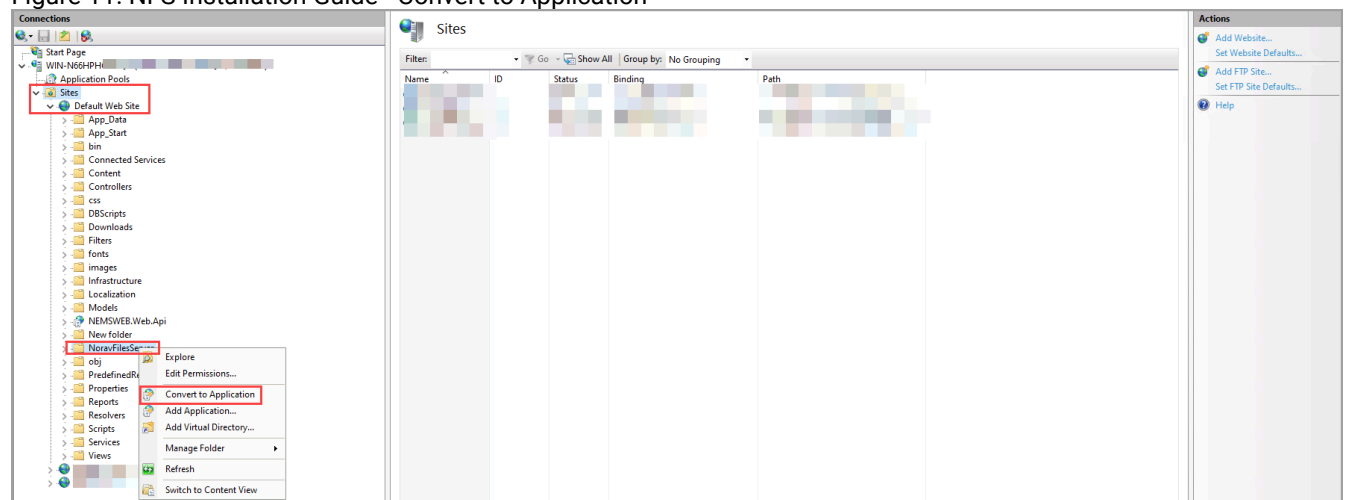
Figure 11: NFS Installation Guide - Convert to Application

Connections

Start Page
WIN-N66HPH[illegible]
Application Pools
Sites
Default Web Site
App_Data
App_Start
bin
Connected Services
Content
Controllers
css
DBScripts
Downloads
Filters
fonts
images
Infrastructure
Localization
Models
NEMSWEB.Web.Api
New folder
NoravFilesServ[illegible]
obj
PredefinedR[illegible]
Properties
Reports
Resolvers
Scripts
Services
Views

Explore
Edit Permissions...
Convert to Application
Add Application...
Add Virtual Directory...
Manage Folder
Refresh
Switch to Content View

Sites

Filter: Go Show All Group by: No Grouping

| Name | ID | Status | Binding | Path |
|---|---|---|---|---|

Actions
Add Website...
Set Website Defaults...
Add FTP Site...
Set FTP Site Defaults...
Help